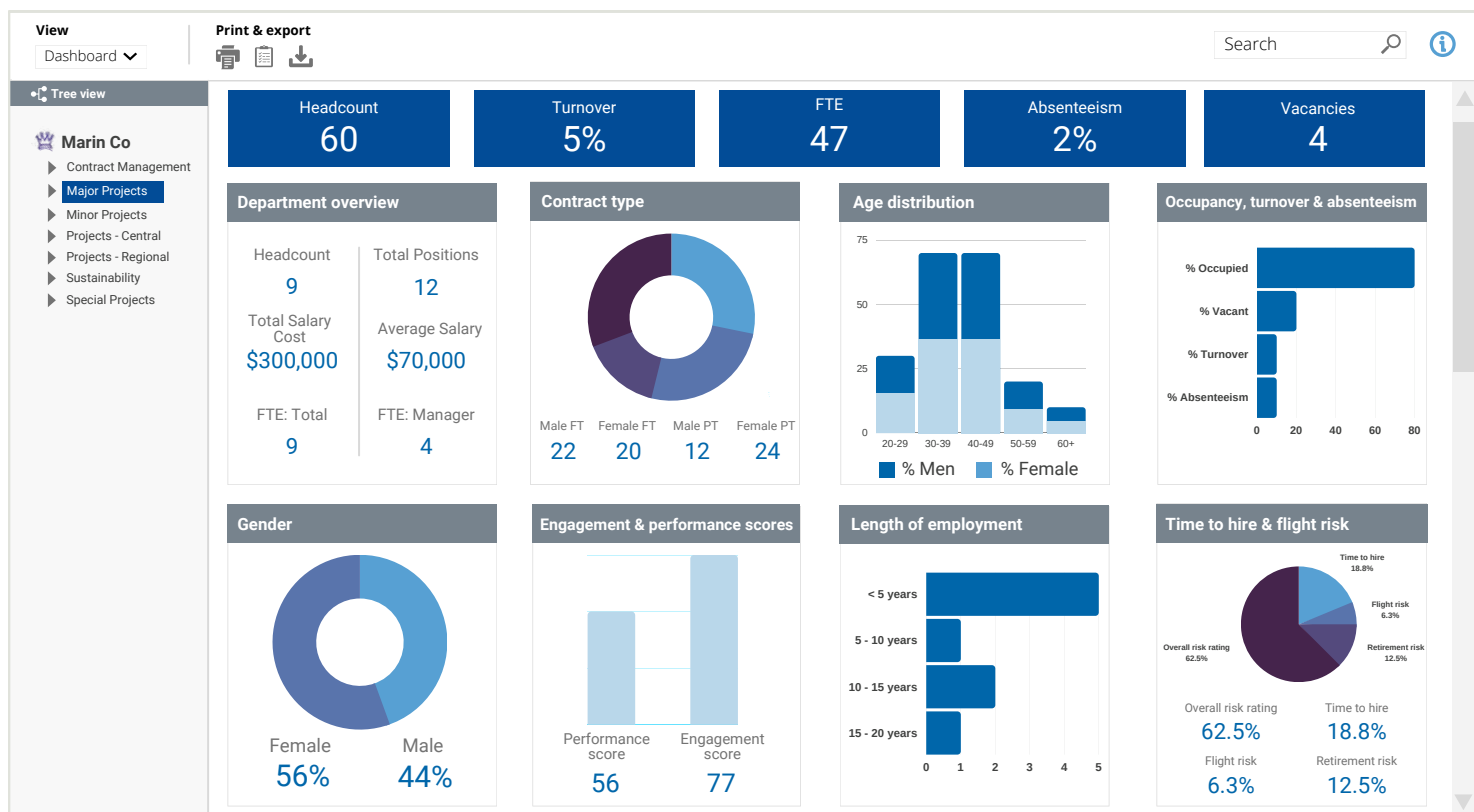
View
Dashboard

Print & export

Search

Tree view

Marin Co
Contract Management
Major Projects
Minor Projects
Projects - Central
Projects - Regional
Sustainability
Special Projects

Headcount
60

Turnover
5%

FTE
47

Absenteeism
2%

Vacancies
4

Department overview

Headcount
9

Total Positions
12

Total Salary Cost
$300,000

Average Salary
$70,000

FTE: Total
9

FTE: Manager
4

Contract type

Male FT
22

Female FT
20

Male PT
12

Female PT
24

Age distribution

75
50
25
0
20-29
30-39
40-49
50-59
60+
% Men
% Female

Occupancy, turnover & absenteeism

% Occupied
% Vacant
% Turnover
% Absenteeism
0
20
40
60
80

Gender

Female
56%

Male
44%

Engagement & performance scores

Performance score
56

Engagement score
77

Length of employment

< 5 years
5 - 10 years
10 - 15 years
15 - 20 years
0
1
2
3
4
5

Time to hire & flight risk

Time to hire
18.8%
Flight risk
6.3%
Retirement risk
12.5%
Overall risk rating
62.5%

Overall risk rating
62.5%

Time to hire
18.8%

Flight risk
6.3%

Retirement risk
12.5%